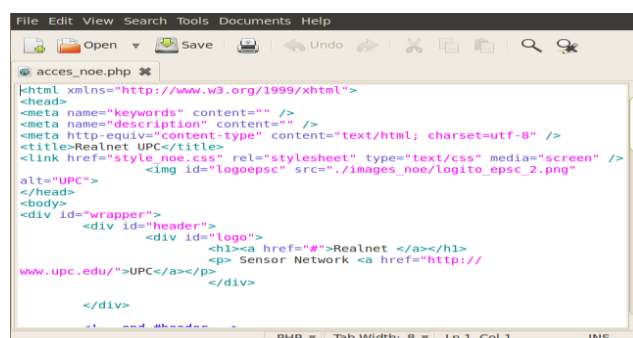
File Edit View Search Tools Documents Help

Open Save Undo

acces_noe.php

<html xmlns="http://www.w3.org/1999/xhtml">
<head>
<meta name="keywords" content="" />
<meta name="description" content="" />
<meta http-equiv="content-type" content="text/html; charset=utf-8" />
<title>Realnet UPC</title>
<link href="style_noe.css" rel="stylesheet" type="text/css" media="screen" />
<img id="logoepsc" src="./images_noe/logito_epsc_2.png" alt="UPC">
</head>
<body>
<div id="wrapper">
<div id="header">
<div id="logo">
<h1><a href="#">Realnet </a></h1>
<p> Sensor Network <a href="http://www.upc.edu/">UPC</a></p>
</div>

</div>

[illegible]

PHP Tab Width: 8 Ln 1, Col 1 INS